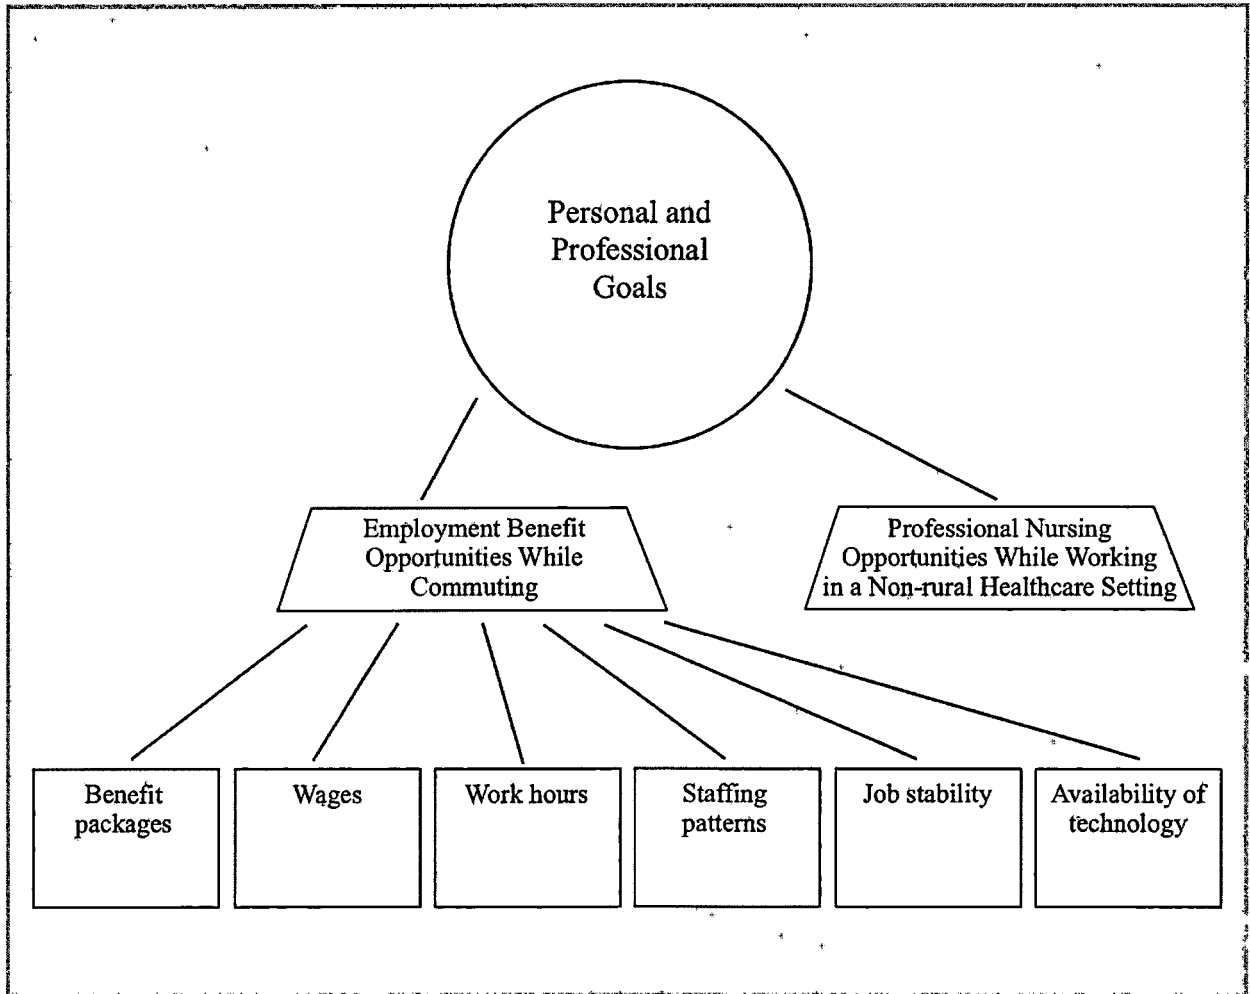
Personal and Professional Goals

Employment Benefit Opportunities While Commuting

Professional Nursing Opportunities While Working in a Non-rural Healthcare Setting

Benefit packages

Wages

Work hours

Staffing patterns

Job stability

Availability of technology